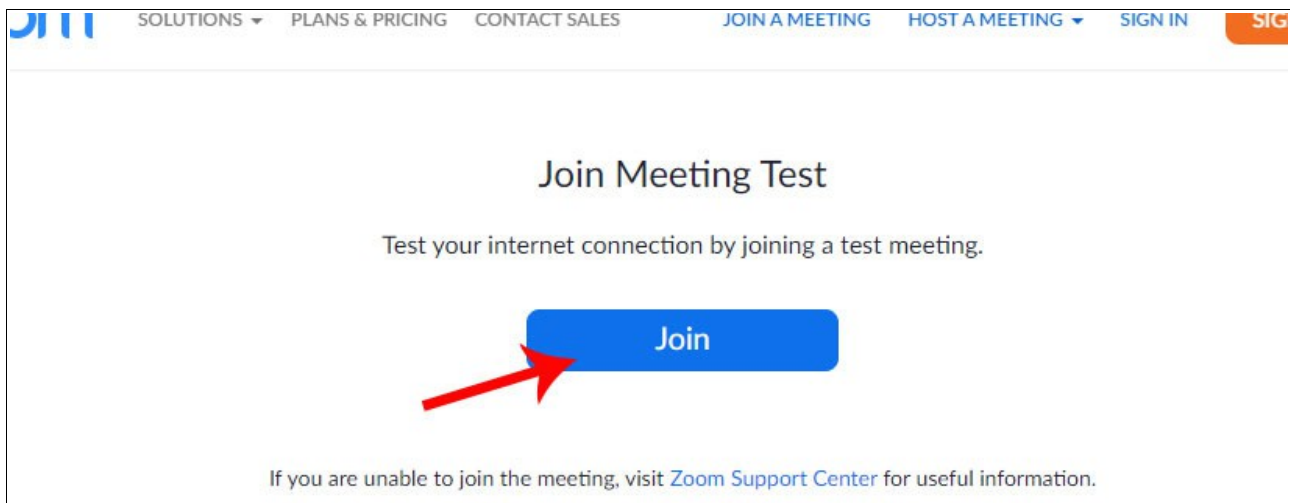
om SOLUTIONS PLANS & PRICING CONTACT SALES JOIN A MEETING HOST A MEETING SIGN IN SIG

Join Meeting Test

Test your internet connection by joining a test meeting.

Join

If you are unable to join the meeting, visit Zoom Support Center for useful information.